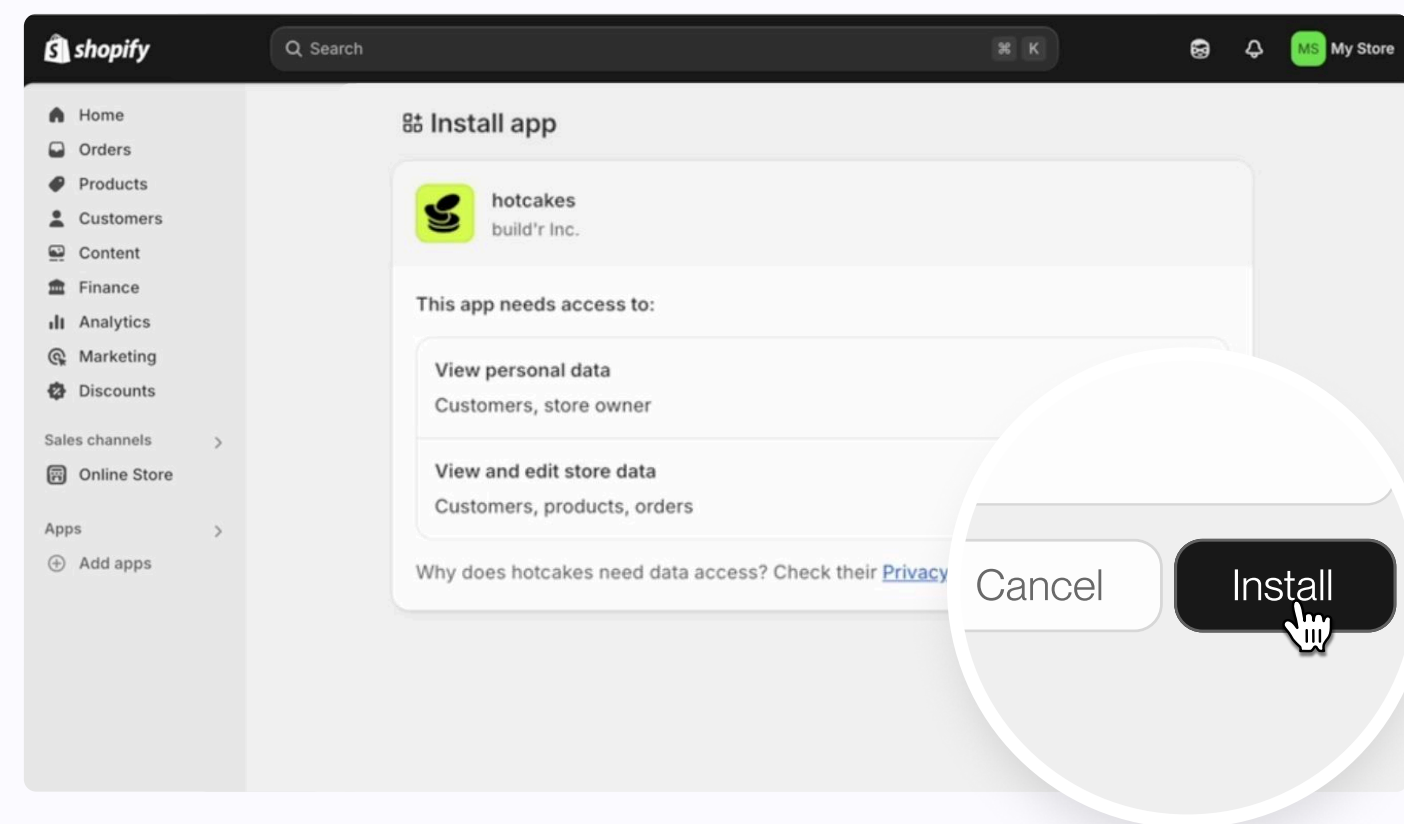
shopify
Search ⌘ K
MS My Store

Home
Orders
Products
Customers
Content
Finance
Analytics
Marketing
Discounts
Sales channels
Online Store
Apps
Add apps

Install app

hotcakes
build'r Inc.

This app needs access to:

View personal data
Customers, store owner

View and edit store data
Customers, products, orders

Why does hotcakes need data access? Check their Privacy

Cancel
Install